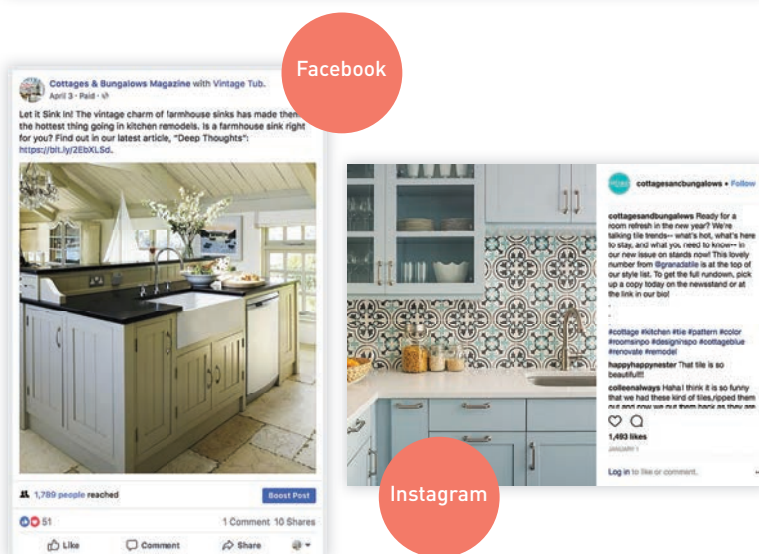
Facebook

Cottages & Bungalows Magazine with Vintage Tub.
April 3 · Paid ·

Let it Sink In! The vintage charm of farmhouse sinks has made them the hottest thing going in kitchen remodels. Is a farmhouse sink right for you? Find out in our latest article, "Deep Thoughts": https://bit.ly/2EbXLSd.

1,789 people reached
Boost Post

51
1 Comment 10 Shares

Like
Comment
Share

cottagesandbungalows • Follow

cottagesandbungalows Ready for a room refresh in the new year? We're talking tile trends-- what's hot, what's here to stay, and what you need to know-- in our new issue on stands now! This lovely number from @granadatile is at the top of our style list. To get the full rundown, pick up a copy today on the newsstand or at the link in our bio!
.
.
#cottage #kitchen #tile #pattern #color #roomsinpo #designinspo #cottageblue #renovate #remodel

happyhappynester That tile is so beautiful!!!

colleenalways Haha I think it is so funny that we had these kind of tiles,ripped them out and now we put them back as they are

1,493 likes
JANUARY 1

Log in to like or comment.

Instagram